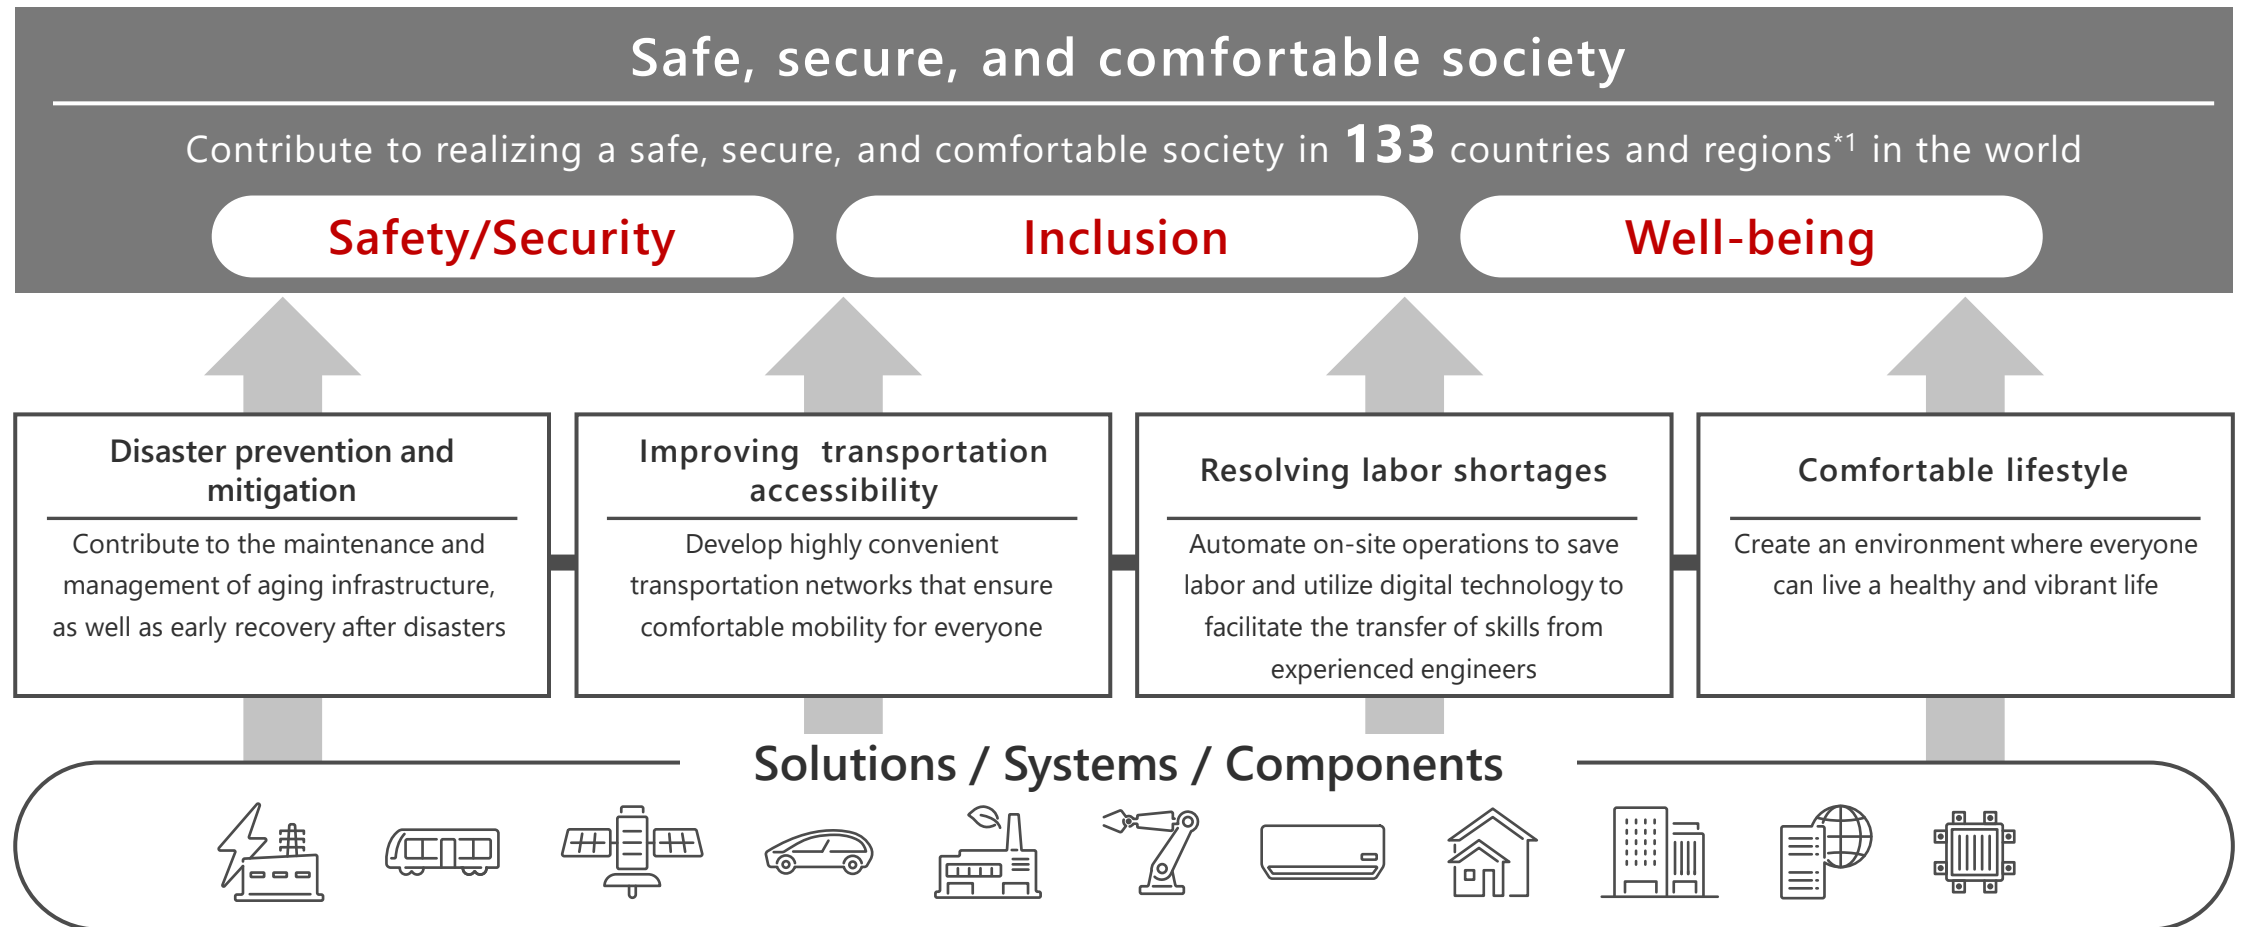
Safe, secure, and comfortable society

Contribute to realizing a safe, secure, and comfortable society in 133 countries and regions$^{*1}$ in the world

Safety/Security

Inclusion

Well-being

Disaster prevention and mitigation

Contribute to the maintenance and management of aging infrastructure, as well as early recovery after disasters

Improving transportation accessibility

Develop highly convenient transportation networks that ensure comfortable mobility for everyone

Resolving labor shortages

Automate on-site operations to save labor and utilize digital technology to facilitate the transfer of skills from experienced engineers

Comfortable lifestyle

Create an environment where everyone can live a healthy and vibrant life

Solutions / Systems / Components